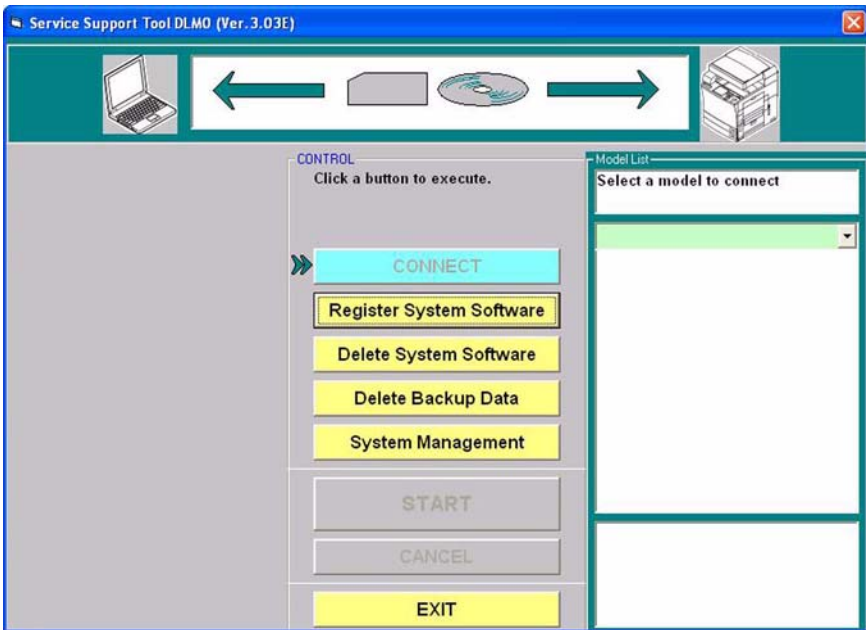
Service Support Tool DLM0 (Ver.3.03E)

CONTROL
Click a button to execute.

CONNECT
Register System Software
Delete System Software
Delete Backup Data
System Management
START
CANCEL
EXIT

Model List
Select a model to connect